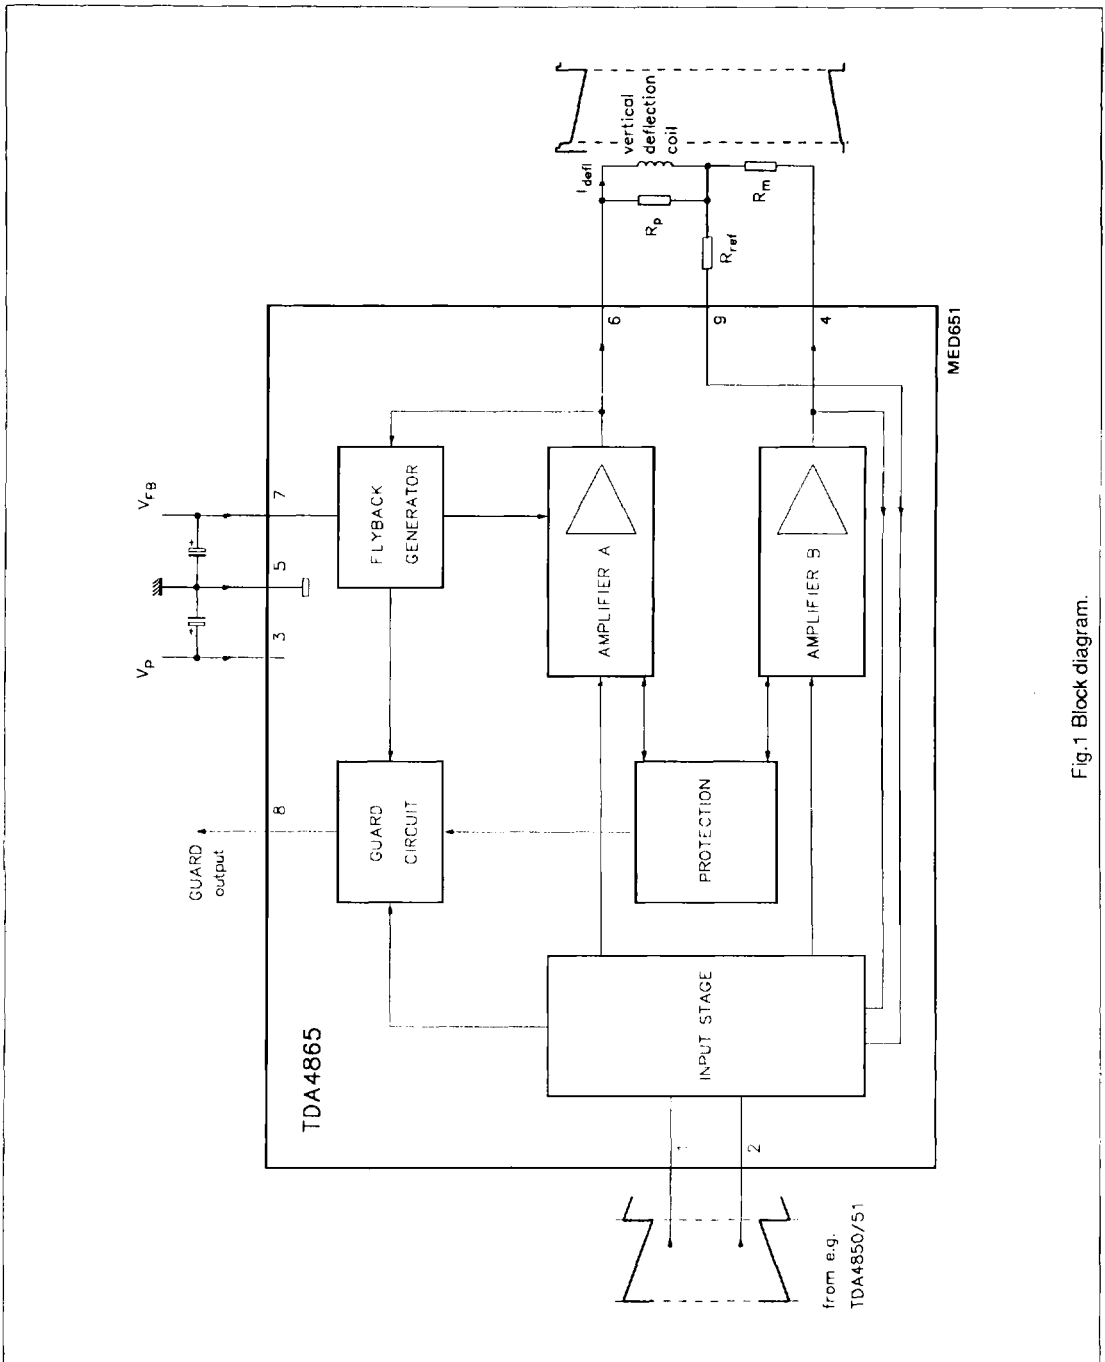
TDA4865

$V_P$

$V_{FB}$

3

5

7

FLYBACK GENERATOR

AMPLIFIER A

AMPLIFIER B

GUARD output

8

GUARD CIRCUIT

PROTECTION

INPUT STAGE

1

2

from e.g. TDA4850/51

6

9

4

$I_{defl}$

vertical deflection coil

$R_p$

$R_{ref}$

$R_m$

MED651

Fig.1 Block diagram.